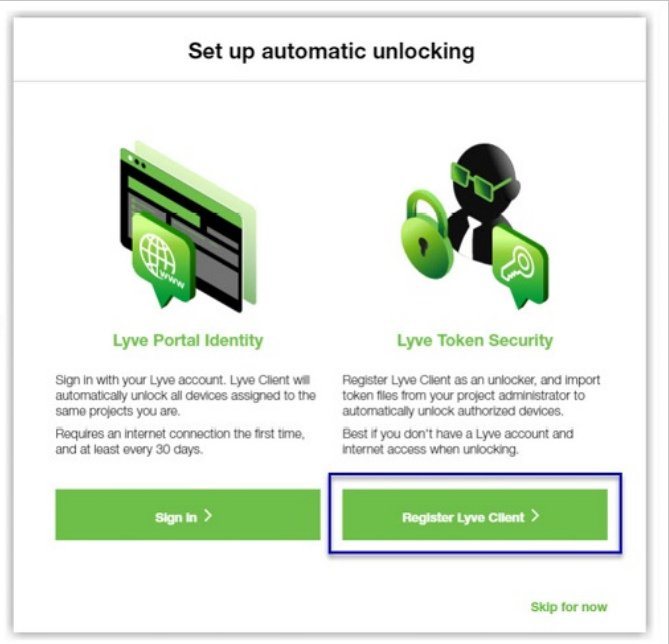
Set up automatic unlocking

WWW

Lyve Portal Identity

Sign in with your Lyve account. Lyve Client will automatically unlock all devices assigned to the same projects you are.

Requires an internet connection the first time, and at least every 30 days.

Sign In >

Lyve Token Security

Register Lyve Client as an unlocker, and import token files from your project administrator to automatically unlock authorized devices.

Best if you don't have a Lyve account and internet access when unlocking.

Register Lyve Client >

Skip for now